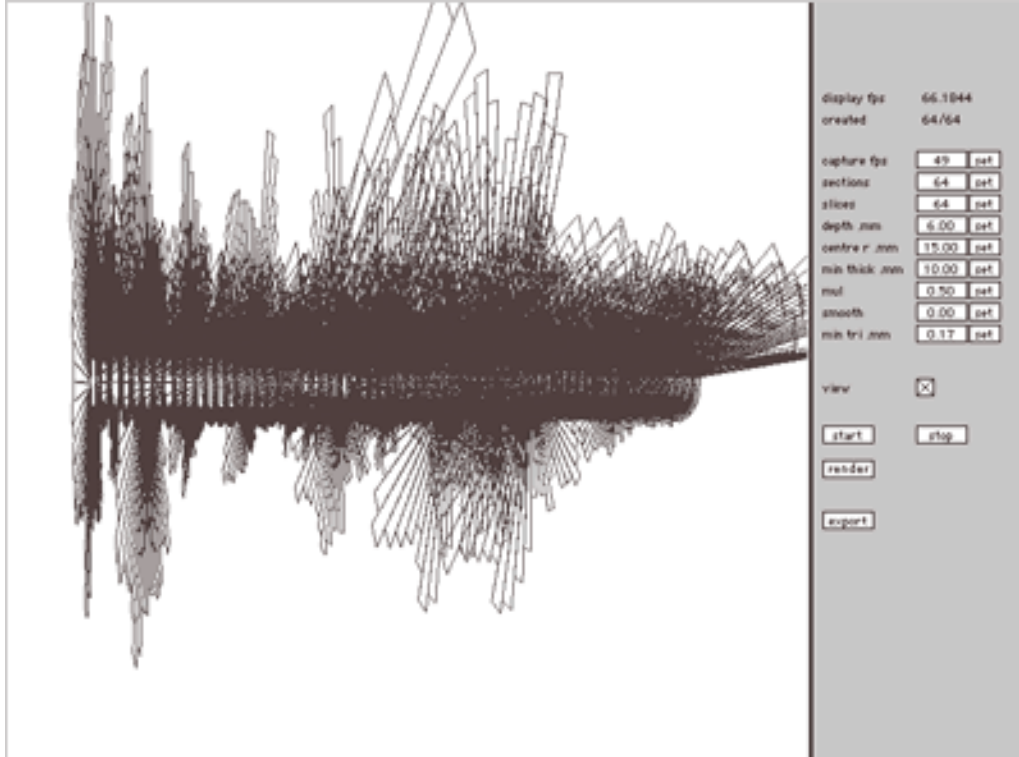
display fps 66.1844
created 64/64

capture fps 49 set
sections 64 set
slices 64 set
depth .mm 6.00 set
centre r .mm 15.00 set
min thick .mm 10.00 set
mul 0.50 set
smooth 0.00 set
min tri .mm 0.17 set

view ☒

start stop

render

export